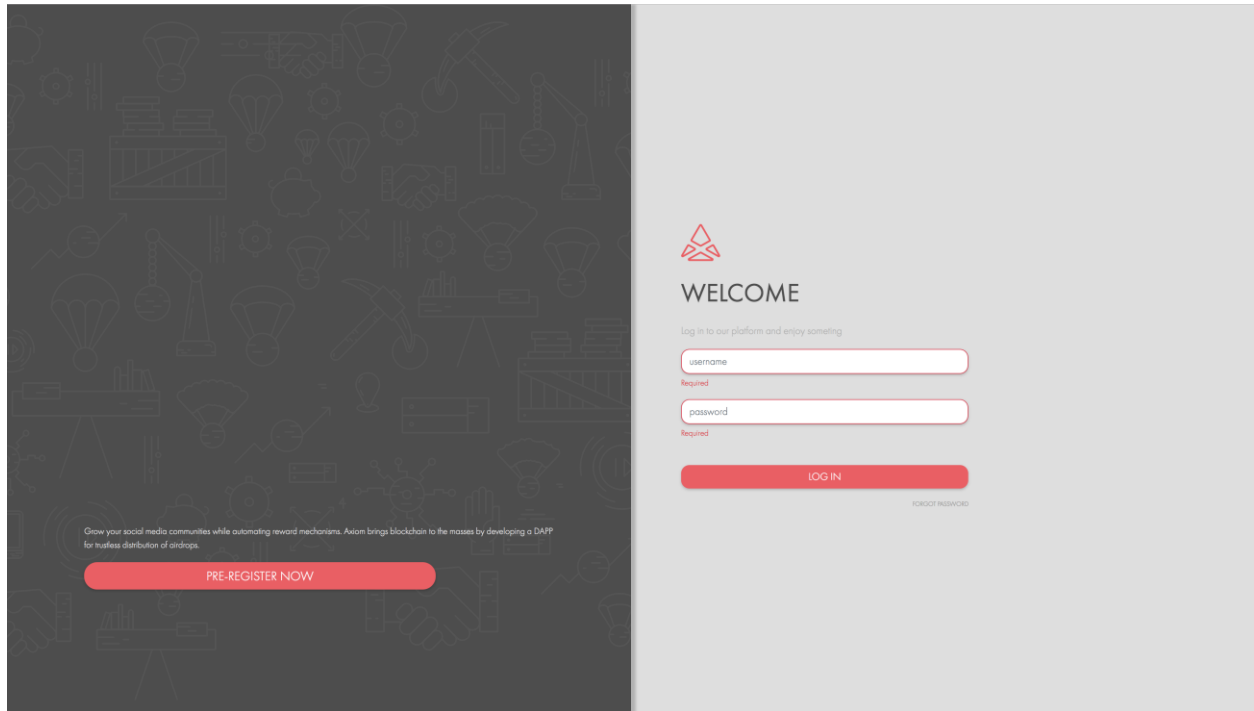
Grow your social media communities while automating reward mechanisms. Axiom brings blockchain to the masses by developing a DAPP for trustless distribution of airdrops.

PRE-REGISTER NOW

WELCOME

Log in to our platform and enjoy someting

username

Required

password

Required

LOG IN

FORGOT PASSWORD